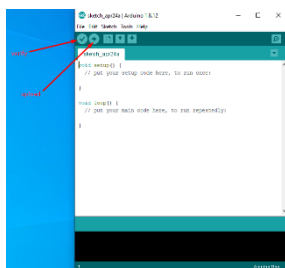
sketch_apr24a | Arduino 1.8.12

File Edit Sketch Tools Help

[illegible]

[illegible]

sketch_apr24a

void setup() {
  // put your setup code here, to run once:

}

void loop() {
  // put your main code here, to run repeatedly:

}

1

Arduino Uno